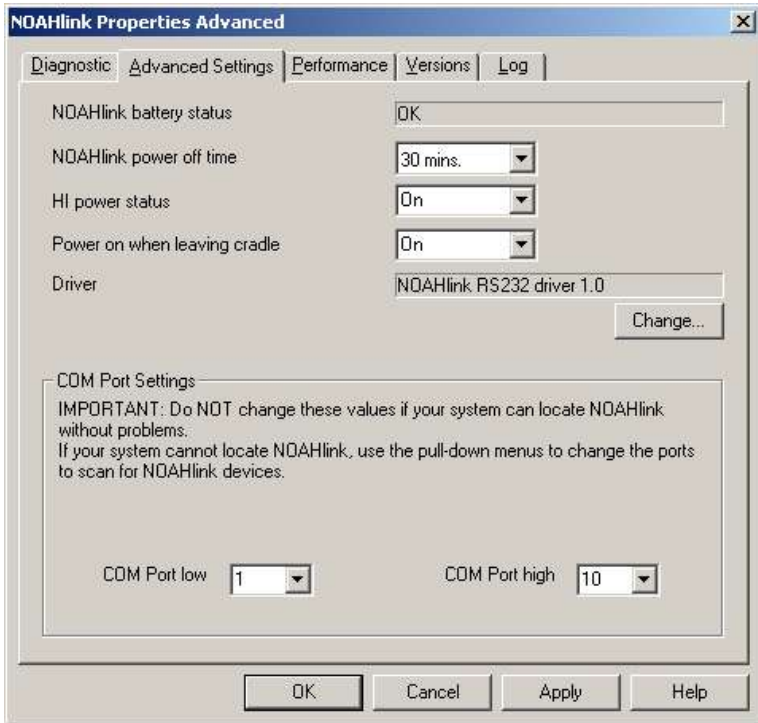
NOAHlink Properties Advanced

Diagnostic | Advanced Settings | Performance | Versions | Log

NOAHlink battery status
OK

NOAHlink power off time
30 mins.

HI power status
On

Power on when leaving cradle
On

Driver
NOAHlink RS232 driver 1.0

Change...

COM Port Settings

IMPORTANT: Do NOT change these values if your system can locate NOAHlink without problems.
If your system cannot locate NOAHlink, use the pull-down menus to change the ports to scan for NOAHlink devices.

COM Port low 1

COM Port high 10

OK | Cancel | Apply | Help